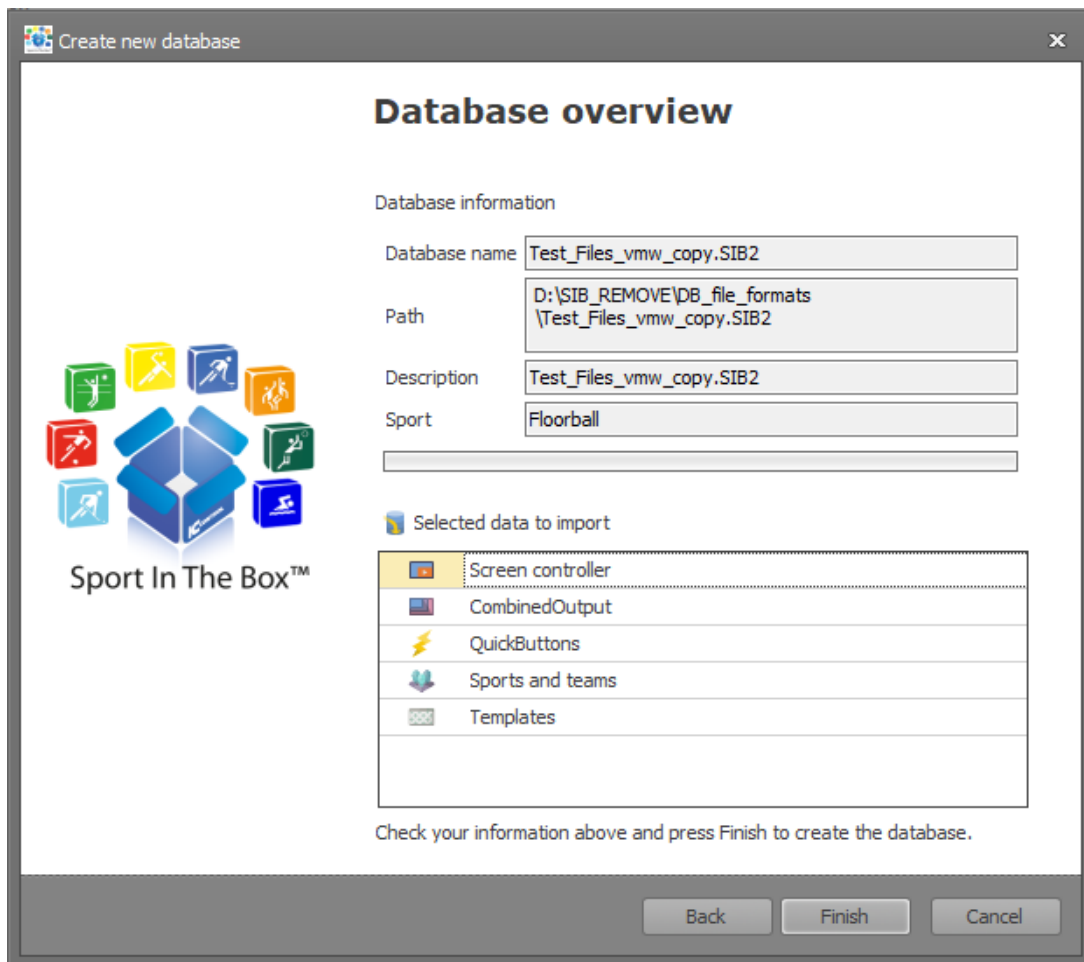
Create new database

Database overview

Database information

Database name Test_Files_vmw_copy.SIB2

Path D:\SIB_REMOVE\DB_file_formats \Test_Files_vmw_copy.SIB2

Description Test_Files_vmw_copy.SIB2

Sport Floorball

Sport In The Box™

Selected data to import

Screen controller
CombinedOutput
QuickButtons
Sports and teams
Templates

Check your information above and press Finish to create the database.

Back Finish Cancel